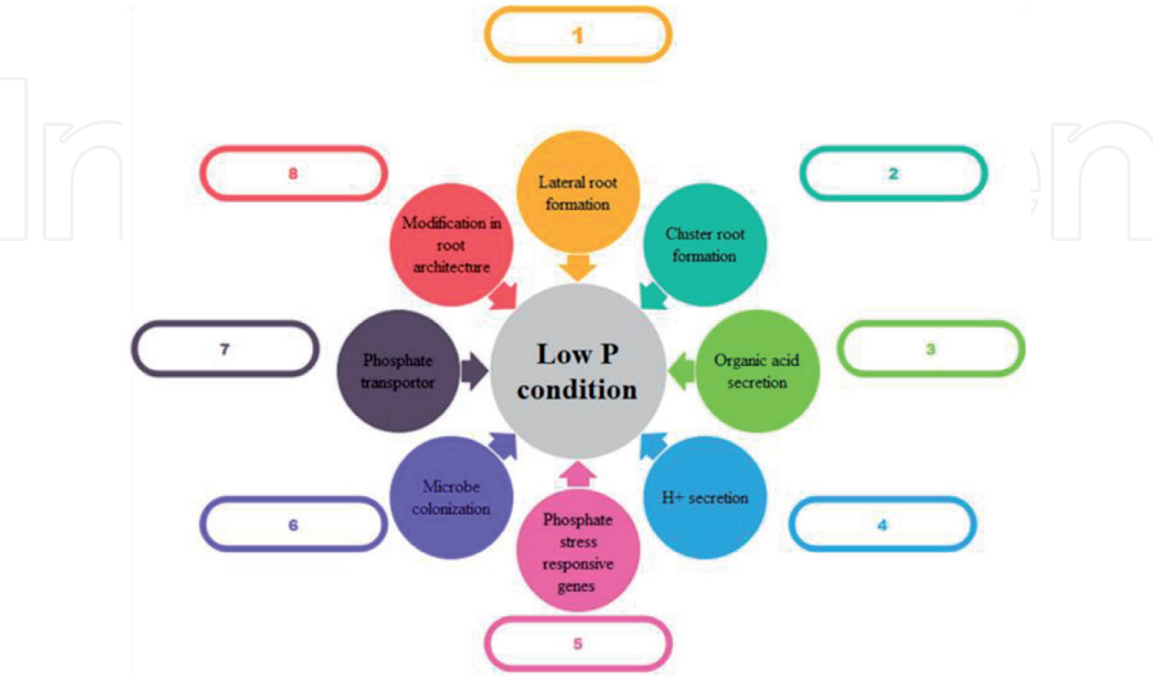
1

8

2

Lateral root formation

Modification in root architecture

Cluster root formation

7

Phosphate transportor

Low P condition

Organic acid secretion

3

Microbe colonization

H+ secretion

6

Phosphate stress responsive genes

4

5